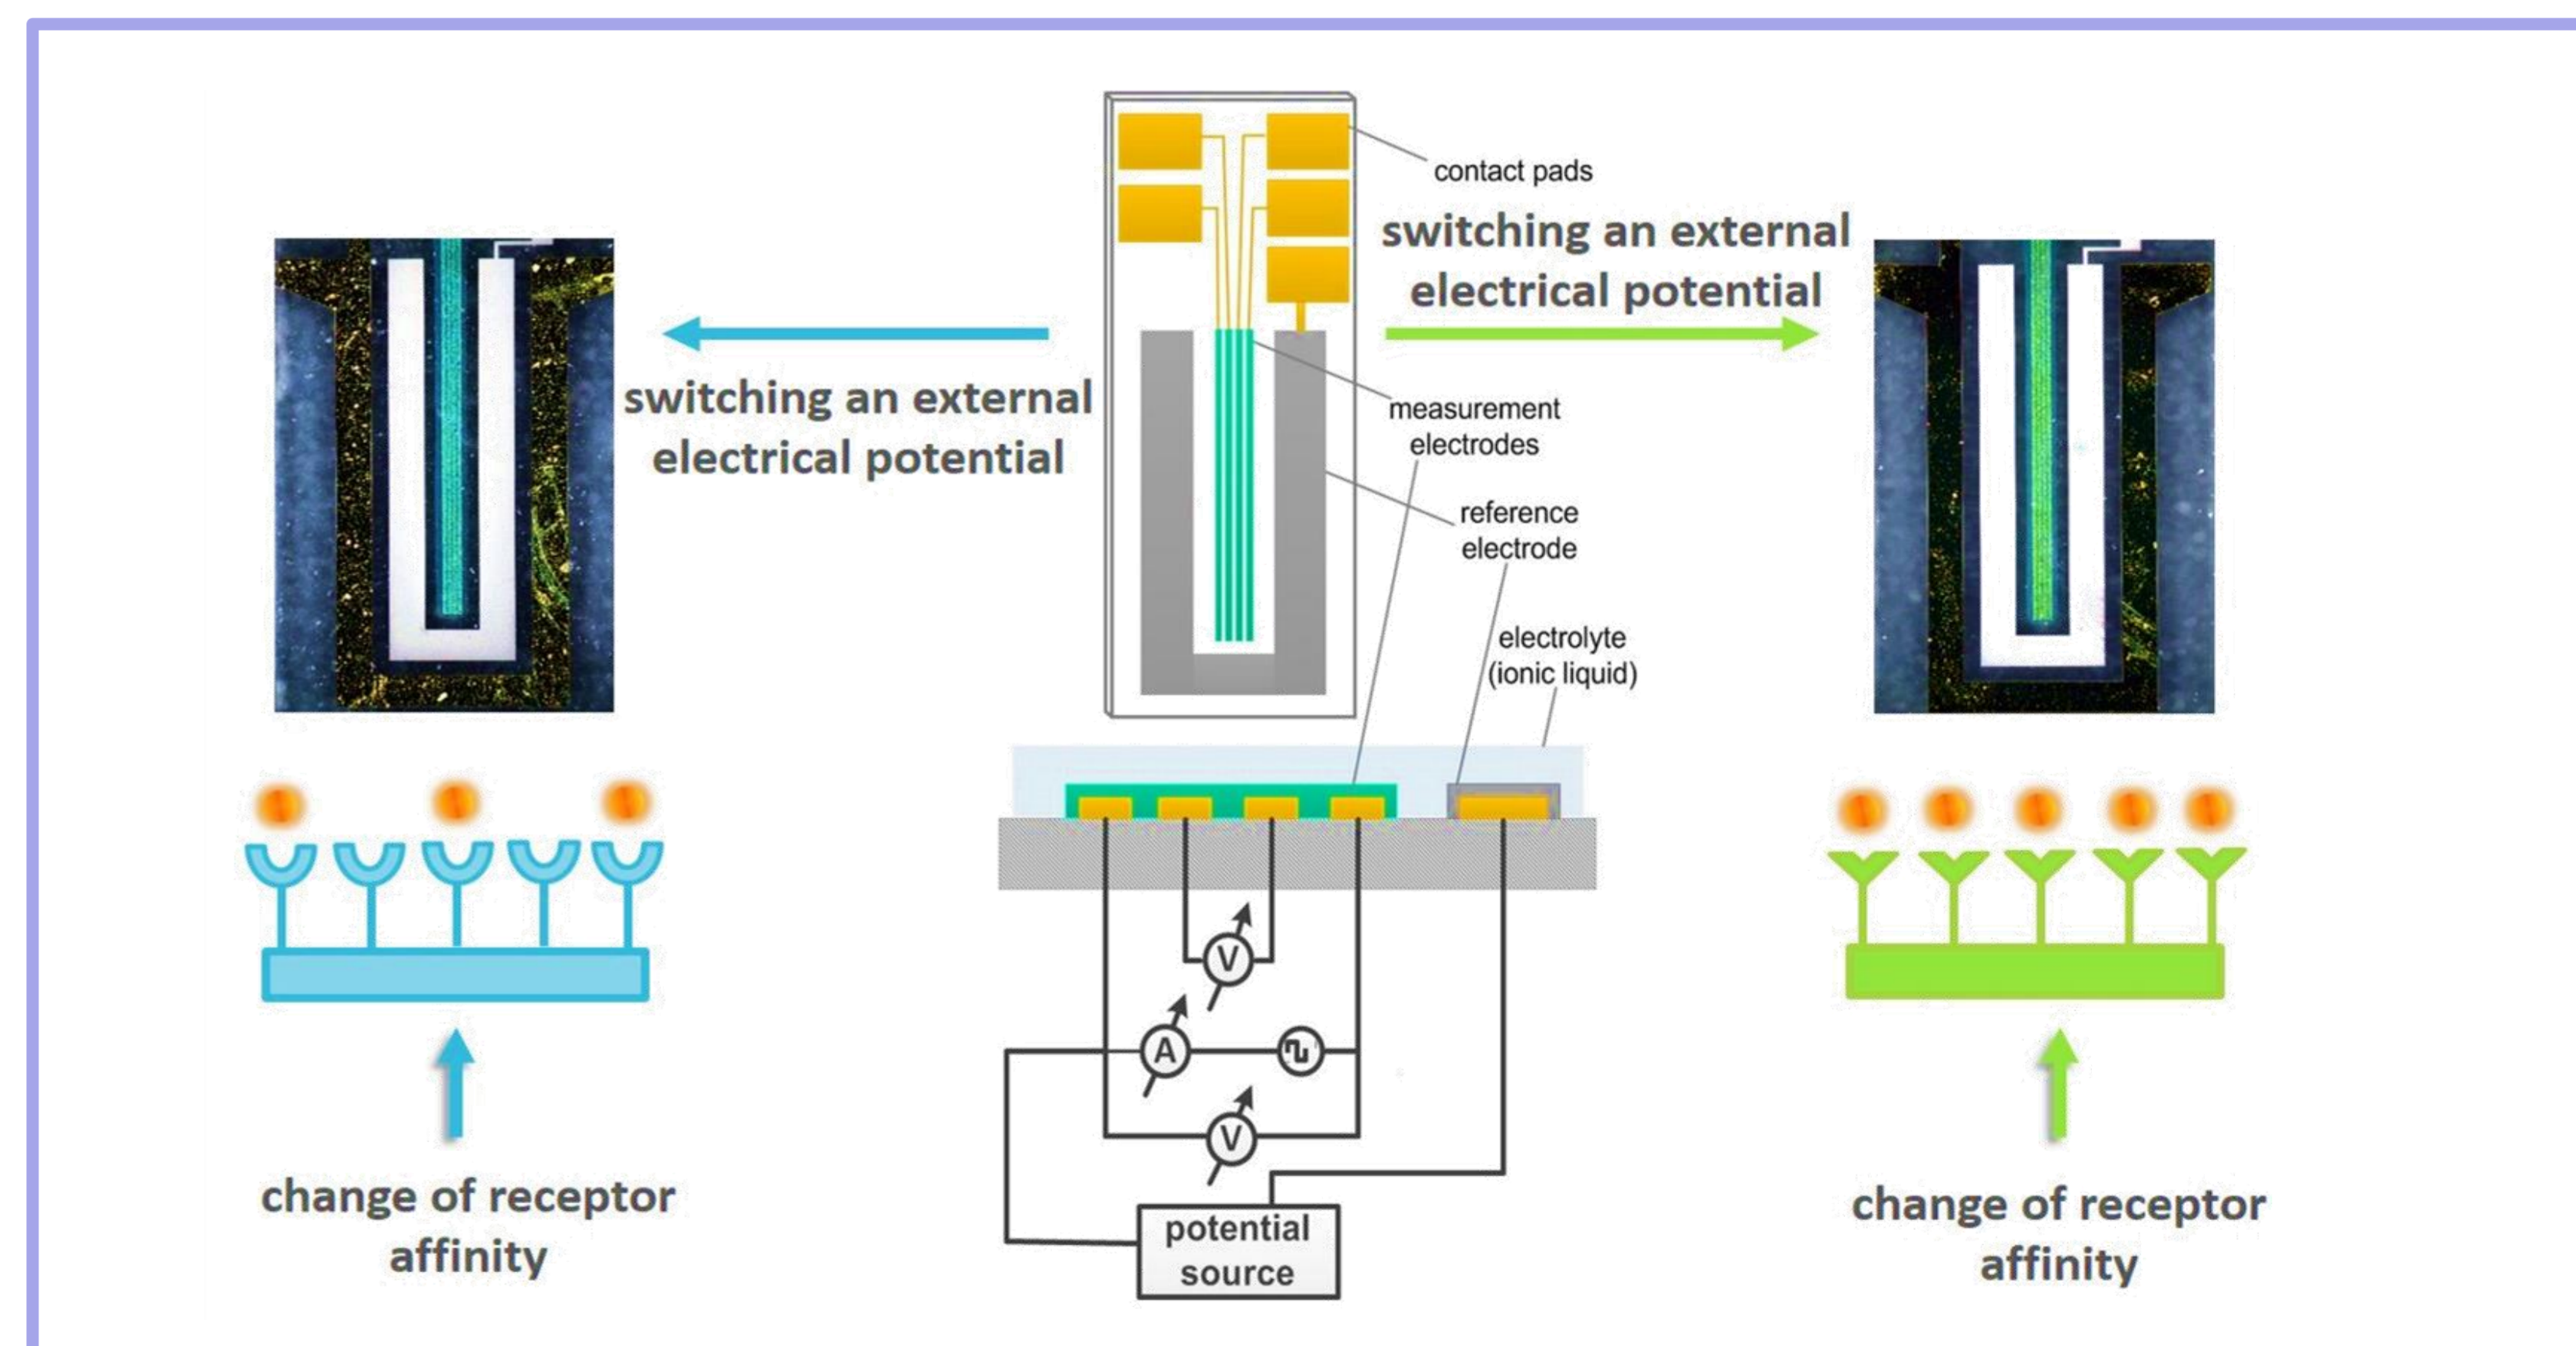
contact pads

switching an external electrical potential

switching an external electrical potential

measurement electrodes

reference electrode

electrolyte (ionic liquid)

V

A

V

potential source

change of receptor affinity

change of receptor affinity